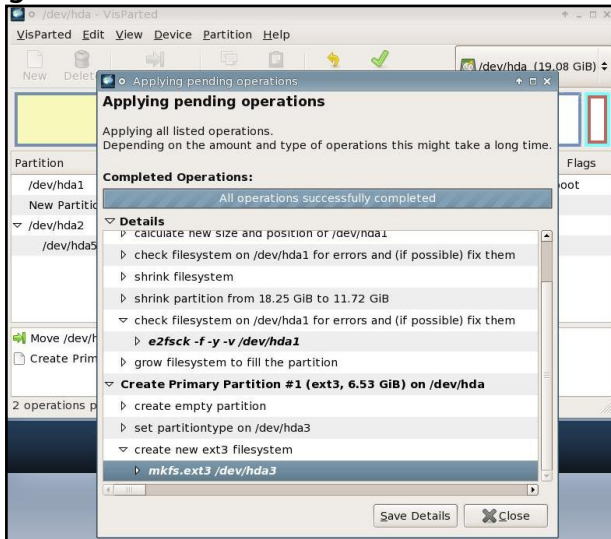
/dev/hda - VisParted

VisParted Edit View Device Partition Help

New Delet

/dev/hda (19.08 GiB)

Applying pending operations

Applying pending operations

Applying all listed operations.
Depending on the amount and type of operations this might take a long time.

Completed Operations:

All operations successfully completed

Details

calculate new size and position of /dev/hda1

check filesystem on /dev/hda1 for errors and (if possible) fix them

shrink filesystem

shrink partition from 18.25 GiB to 11.72 GiB

check filesystem on /dev/hda1 for errors and (if possible) fix them

e2fsck -f -y -v /dev/hda1

grow filesystem to fill the partition

Create Primary Partition #1 (ext3, 6.53 GiB) on /dev/hda

create empty partition

set partitiontype on /dev/hda3

create new ext3 filesystem

mkfs.ext3 /dev/hda3

Save Details

Close

Partition

/dev/hda1

New Partitio

/dev/hda2

/dev/hda5

Flags

oot

Move /dev/h

Create Prim

2 operations p